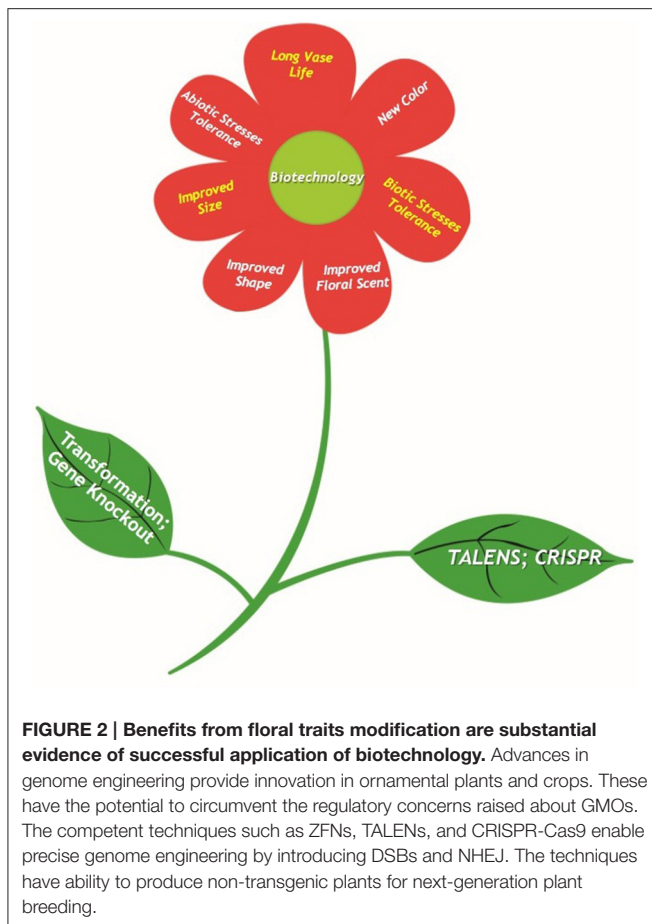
Long Vase Life

New Color

Biotic Stresses Tolerance

Improved Floral Scent

Improved Shape

Improved Size

Abiotic Stresses Tolerance

Biotechnology

Transformation; Gene Knockout

TALENS; CRISPR

**FIGURE 2 | Benefits from floral traits modification are substantial evidence of successful application of biotechnology.** Advances in genome engineering provide innovation in ornamental plants and crops. These have the potential to circumvent the regulatory concerns raised about GMOs. The competent techniques such as ZFNs, TALENs, and CRISPR-Cas9 enable precise genome engineering by introducing DSBs and NHEJ. The techniques have ability to produce non-transgenic plants for next-generation plant breeding.